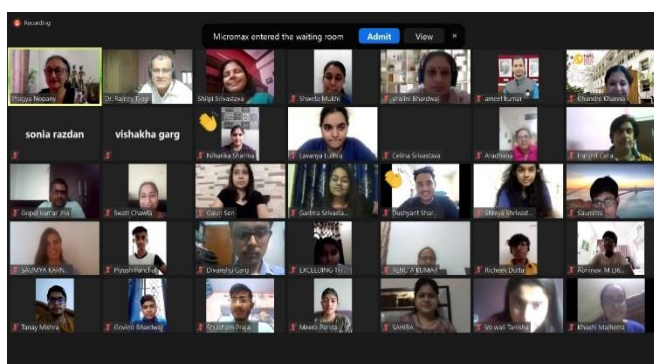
Recording

Micromax entered the waiting room Admit View ×

Pragya Nopany
Dr. Rajeev Tyagi
Shilpi Srivastava
Shaeta Mukhi
Shalini Bhardwaj
ameet kumar
Khandni Khanna

sonia razdan
vishakha garg
Niharika Sharma
Lavanya Luthra
Celina Srivastava
Aradhana
Harshit Gera

Gopal kumar Jha
Swati Chawla
Gauri Sen
Garima Srivasta...
Dushyant Shar...
Shreya Shrivast...
Saumitra

SAUMYA KAN...
Piyush Pancha...
Dikanshu Garg
EXCELLING TH...
RENU A KUMAR
Richeek Dutta
Abhinav M (...

Tanay Mishra
Govind Bhardwaj
Shubham Praja...
Meera Panda
SAHIBA
Vo wali Tanisha
Khushi Malhotra